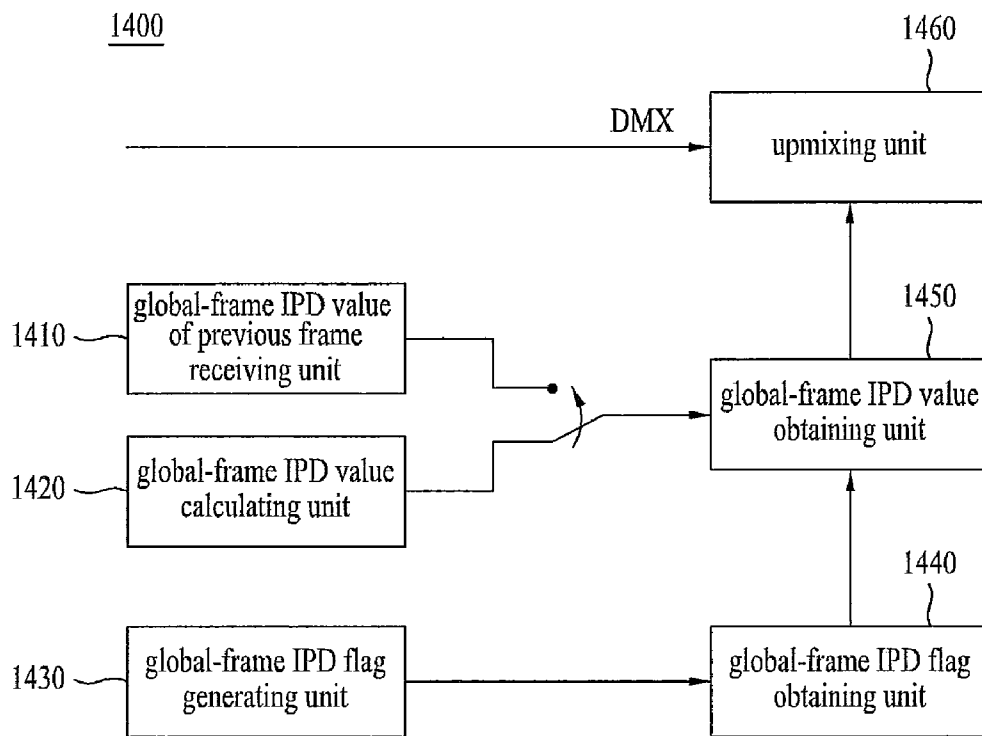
1400

1460

DMX

upmixing unit

1450

1410

global-frame IPD value of previous frame receiving unit

global-frame IPD value obtaining unit

1420

global-frame IPD value calculating unit

1440

1430

global-frame IPD flag generating unit

global-frame IPD flag obtaining unit